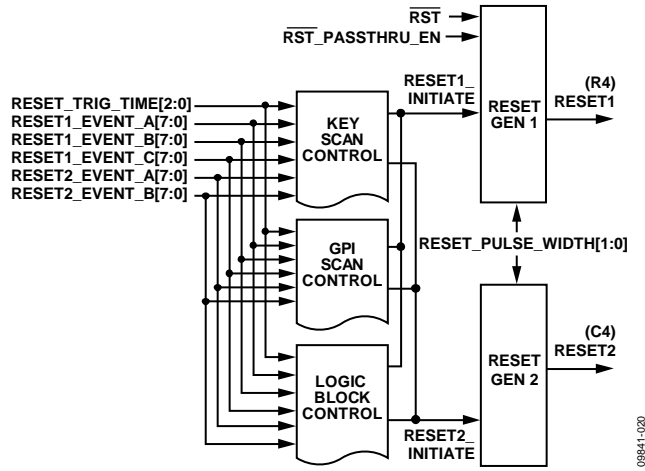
$\overline{RST}$
$\overline{RST}$_PASSTHRU_EN
RESET_TRIG_TIME[2:0]
RESET1_EVENT_A[7:0]
RESET1_EVENT_B[7:0]
RESET1_EVENT_C[7:0]
RESET2_EVENT_A[7:0]
RESET2_EVENT_B[7:0]
KEY SCAN CONTROL
RESET1_ INITIATE
RESET GEN 1
(R4) RESET1
GPI SCAN CONTROL
RESET_PULSE_WIDTH[1:0]
LOGIC BLOCK CONTROL
RESET GEN 2
(C4) RESET2
RESET2_ INITIATE
09841-020